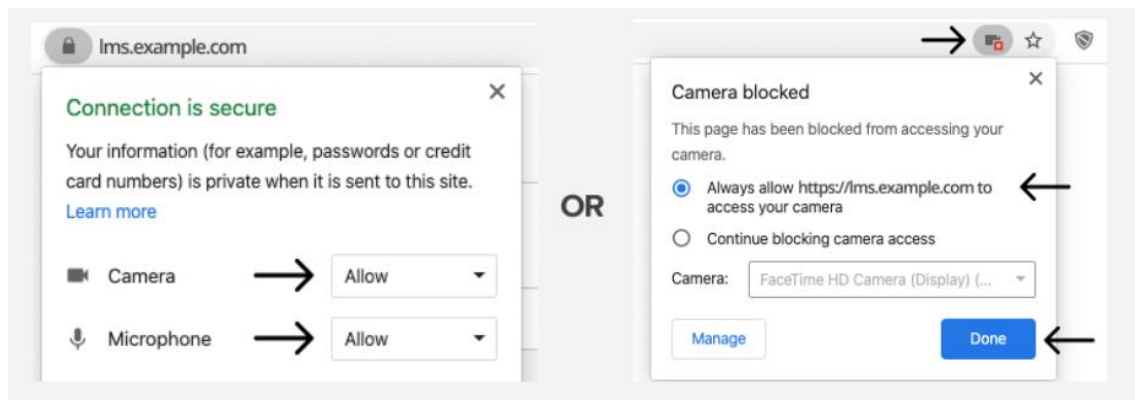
lms.example.com

Connection is secure

Your information (for example, passwords or credit card numbers) is private when it is sent to this site.
Learn more

Camera Allow

Microphone Allow

OR

Camera blocked

This page has been blocked from accessing your camera.

Always allow https://lms.example.com to access your camera

Continue blocking camera access

Camera: FaceTime HD Camera (Display) (...

Manage

Done